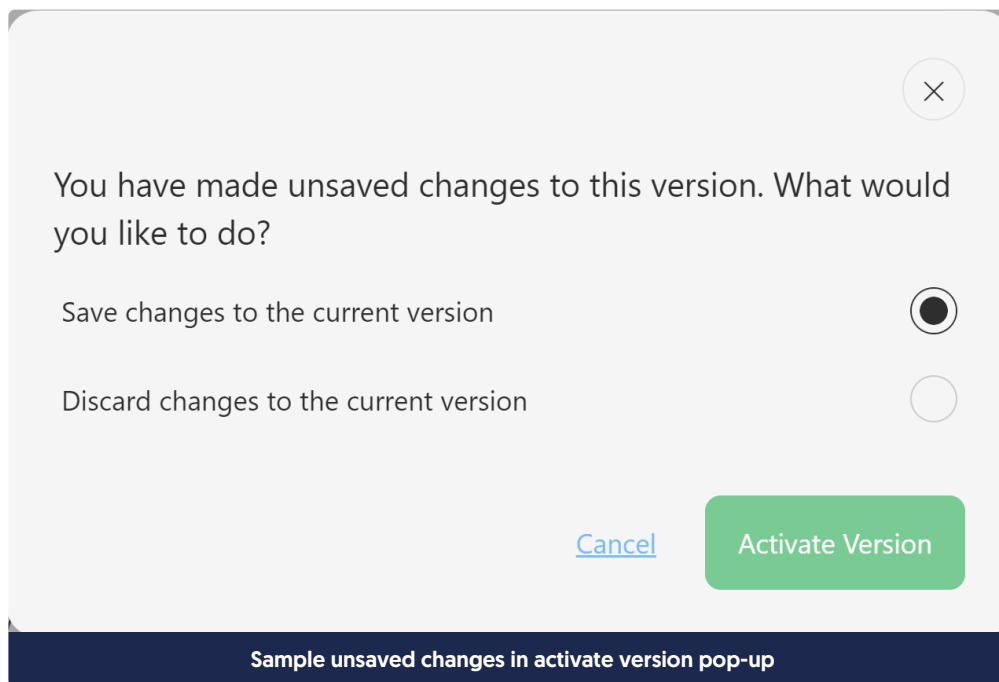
You have made unsaved changes to this version. What would you like to do?

Save changes to the current version

Discard changes to the current version

Cancel

Activate Version

Sample unsaved changes in activate version pop-up